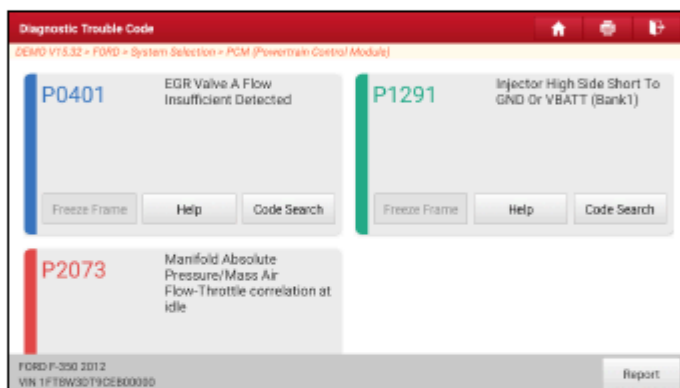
Diagnostic Trouble Code

DEMO V15.32 > FORD > System Selection > PCM (Powertrain Control Module)

P0401

EGR Valve A Flow Insufficient Detected

Freeze Frame

Help

Code Search

P1291

Injector High Side Short To GND Or VBATT (Bank1)

Freeze Frame

Help

Code Search

P2073

Manifold Absolute Pressure/Mass Air Flow-Throttle correlation at idle

FORD F-350 2012
VIN 1FT8W3DT9CEB00000

Report